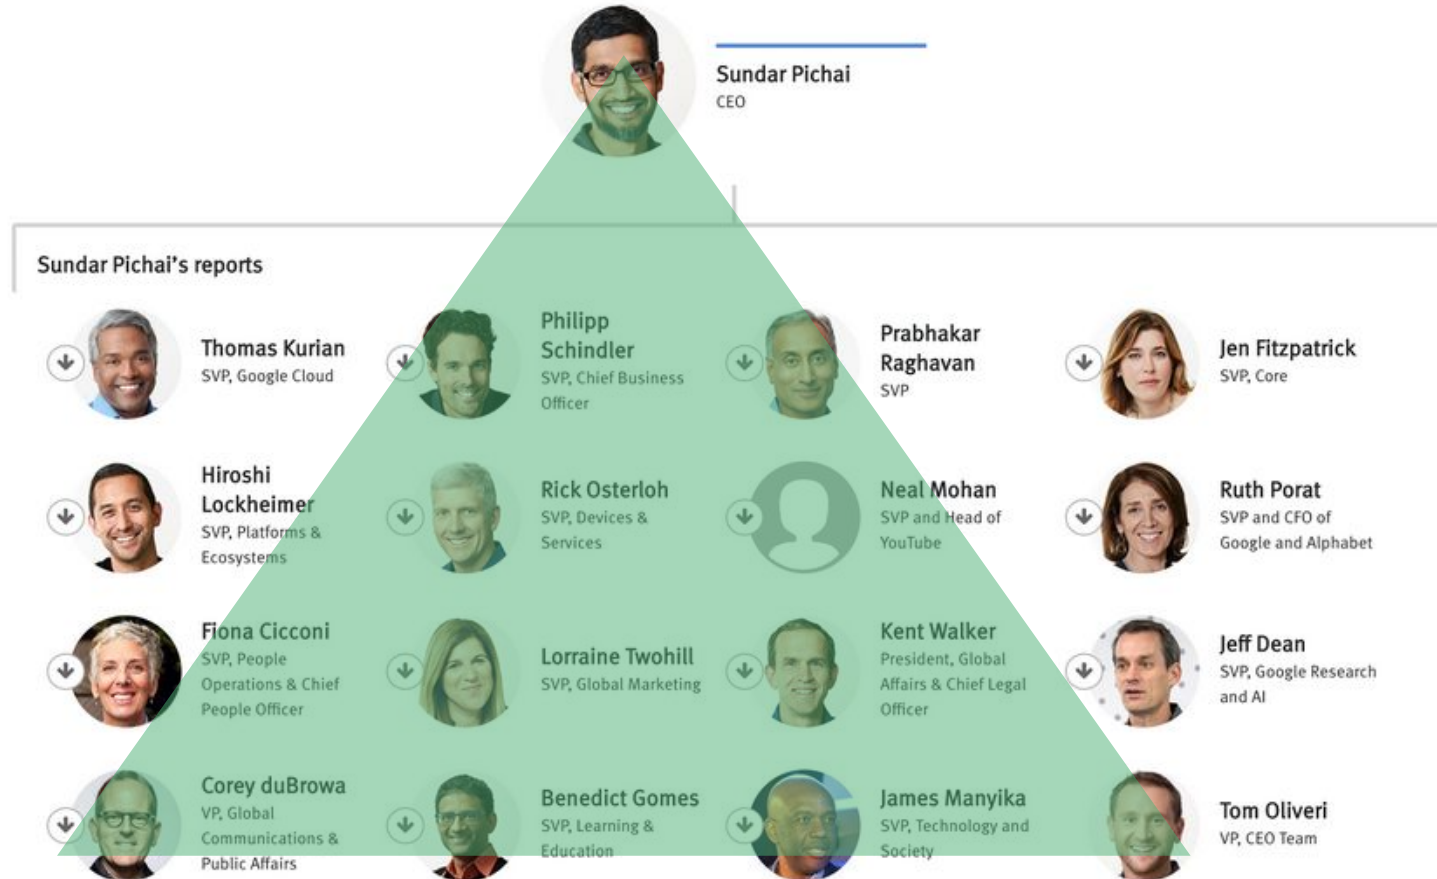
Sundar Pichai
CEO

Sundar Pichai's reports

Thomas Kurian
SVP, Google Cloud

Philipp Schindler
SVP, Chief Business Officer

Prabhakar Raghavan
SVP

Jen Fitzpatrick
SVP, Core

Hiroshi Lockheimer
SVP, Platforms & Ecosystems

Rick Osterloh
SVP, Devices & Services

Neal Mohan
SVP and Head of YouTube

Ruth Porat
SVP and CFO of Google and Alphabet

Fiona Cicconi
SVP, People Operations & Chief People Officer

Lorraine Twohill
SVP, Global Marketing

Kent Walker
President, Global Affairs & Chief Legal Officer

Jeff Dean
SVP, Google Research and AI

Corey duBrowa
VP, Global Communications & Public Affairs

Benedict Gomes
SVP, Learning & Education

James Manyika
SVP, Technology and Society

Tom Oliveri
VP, CEO Team